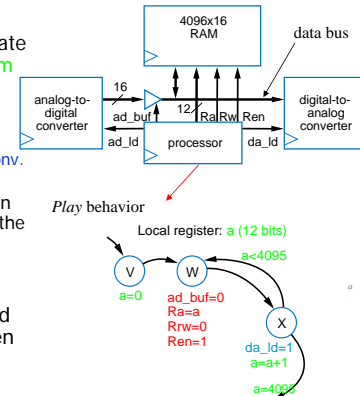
ate
m

nv.

n
the

d
en

4096x16
RAM

data bus

analog-to-digital converter

16

ad_buf

12

Ra Rw Ren

digital-to-analog converter

ad_ld

processor

da_ld

*Play* behavior

Local register: a (12 bits)

a<4095

V

W

a=0

ad_buf=0
Ra=a
Rrw=0
Ren=1

X

da_ld=1
a=a+1

a=4095

a